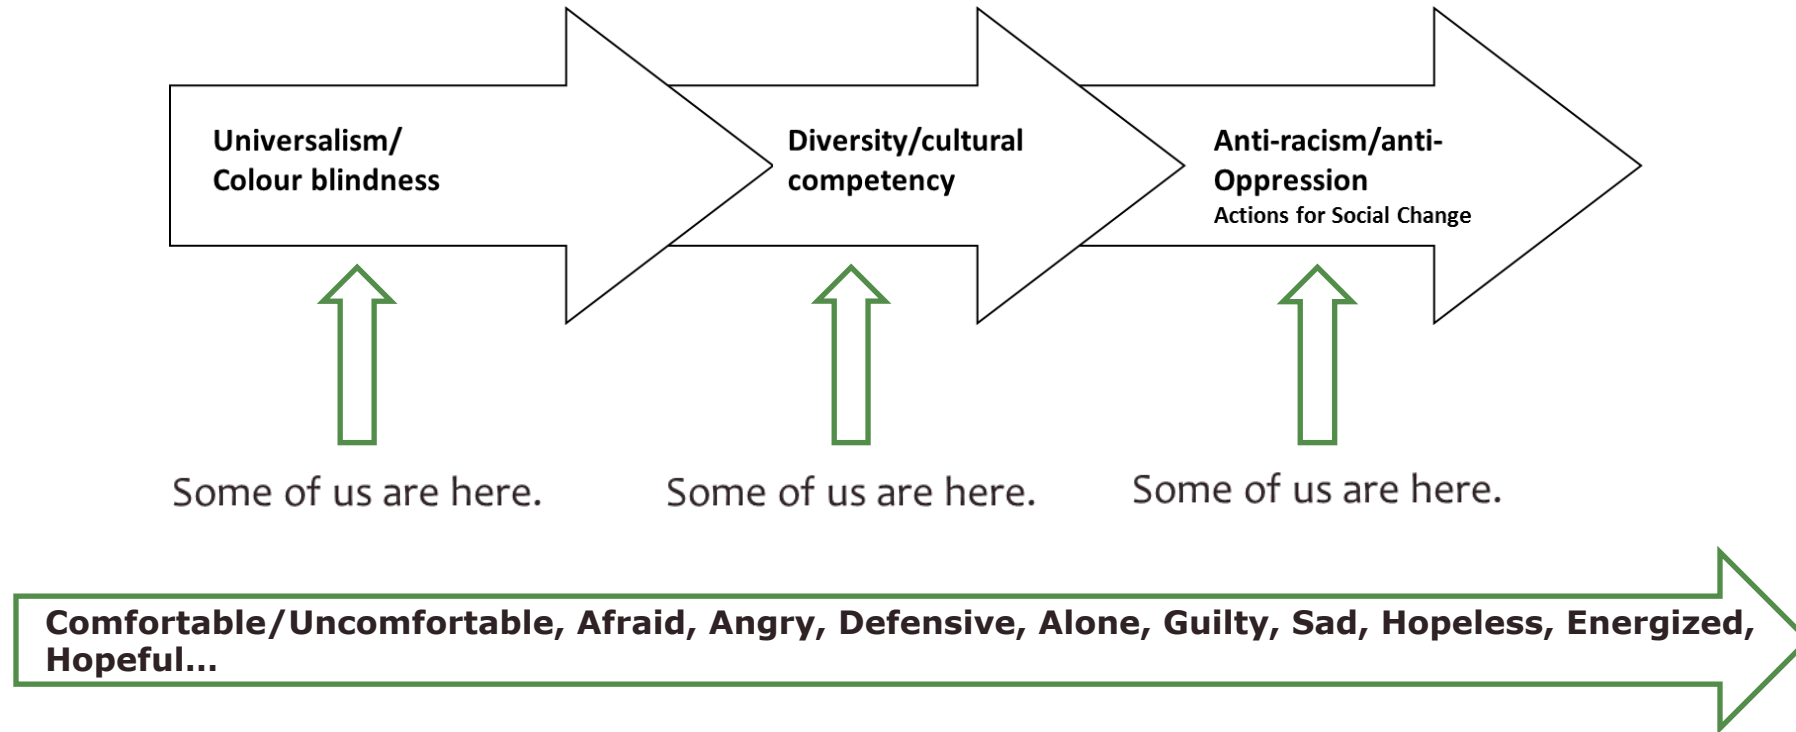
Universalism/
Colour blindness

Diversity/cultural
competency

Anti-racism/anti-
Oppression
Actions for Social Change

Some of us are here.

Some of us are here.

Some of us are here.

Comfortable/Uncomfortable, Afraid, Angry, Defensive, Alone, Guilty, Sad, Hopeless, Energized, Hopeful...